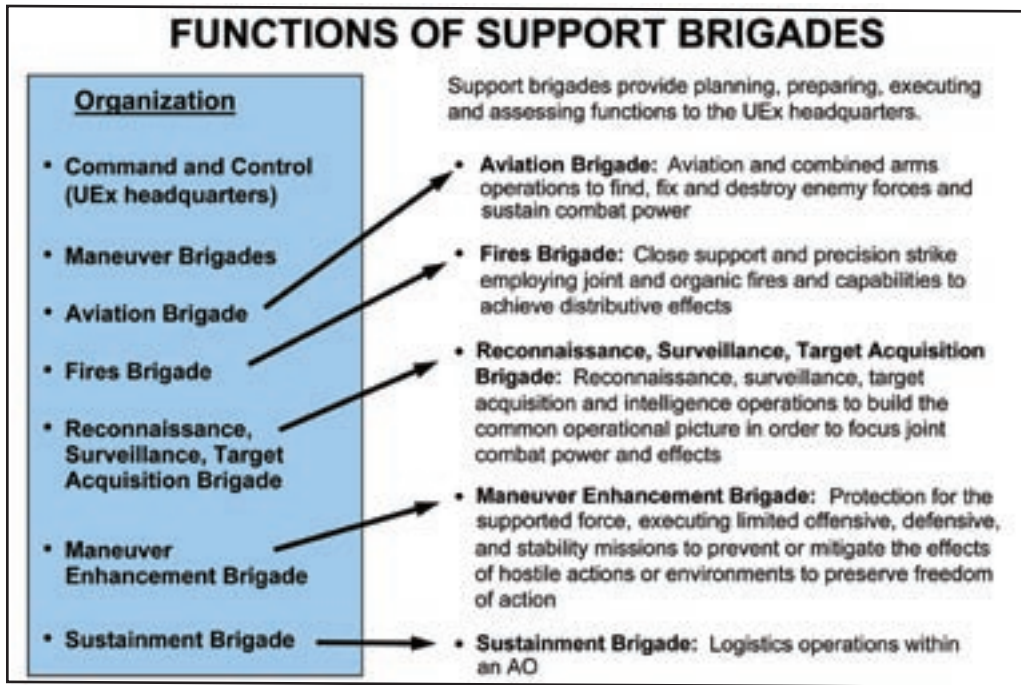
FUNCTIONS OF SUPPORT BRIGADES

Organization

• Command and Control (UEx headquarters)

• Maneuver Brigades

• Aviation Brigade

• Fires Brigade

• Reconnaissance, Surveillance, Target Acquisition Brigade

• Maneuver Enhancement Brigade

• Sustainment Brigade

Support brigades provide planning, preparing, executing and assessing functions to the UEx headquarters.

• Aviation Brigade: Aviation and combined arms operations to find, fix and destroy enemy forces and sustain combat power

• Fires Brigade: Close support and precision strike employing joint and organic fires and capabilities to achieve distributive effects

• Reconnaissance, Surveillance, Target Acquisition Brigade: Reconnaissance, surveillance, target acquisition and intelligence operations to build the common operational picture in order to focus joint combat power and effects

• Maneuver Enhancement Brigade: Protection for the supported force, executing limited offensive, defensive, and stability missions to prevent or mitigate the effects of hostile actions or environments to preserve freedom of action

• Sustainment Brigade: Logistics operations within an AO